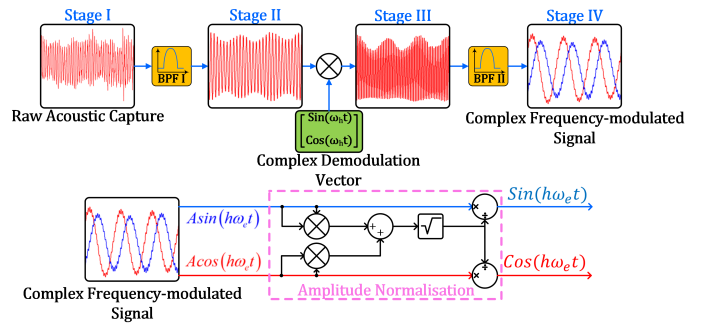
Stage I

Stage II

Stage III

Stage IV

BPF I

BPF II

Raw Acoustic Capture

$Sin(\omega_h t)$
$Cos(\omega_h t)$

Complex Demodulation Vector

Complex Frequency-modulated Signal

$Asin(h\omega_e t)$

$Acos(h\omega_e t)$

+
+

$\sqrt{}$

×
÷

×
÷

$Sin(h\omega_e t)$

$Cos(h\omega_e t)$

Complex Frequency-modulated Signal

Amplitude Normalisation